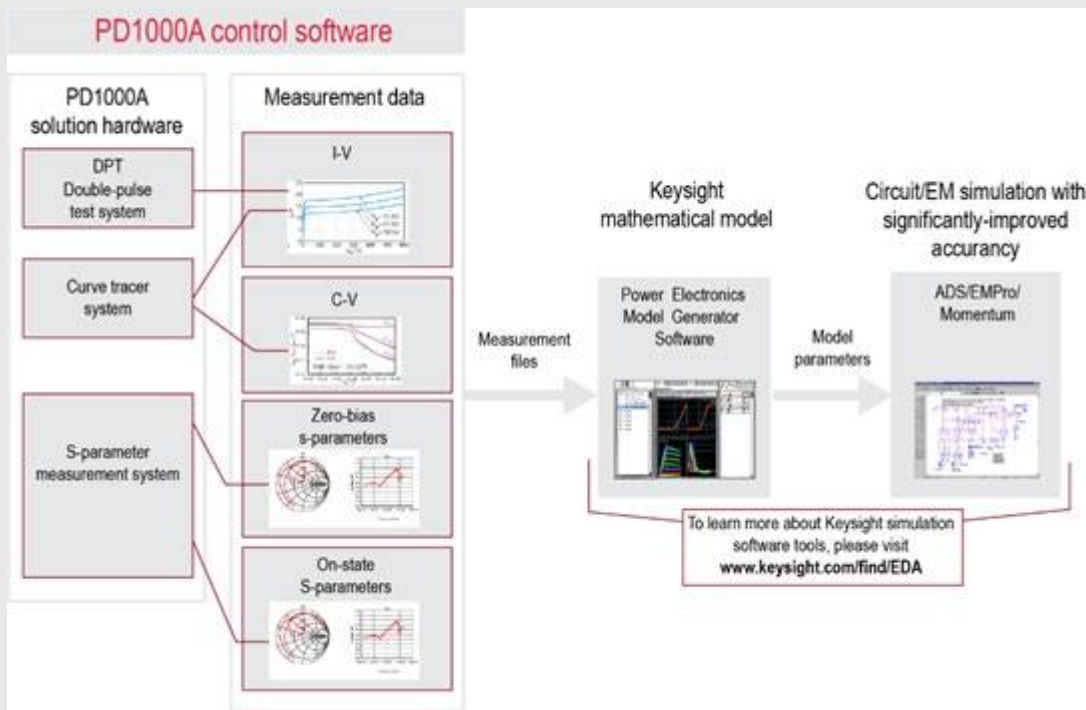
PD1000A control software

PD1000A solution hardware

DPT Double-pulse test system

Curve tracer system

S-parameter measurement system

Measurement data

I-V

C-V

Zero-bias s-parameters

On-state S-parameters

Measurement files

Keysight mathematical model

Power Electronics Model Generator Software

Model parameters

Circuit/EM simulation with significantly-improved accurancy

ADS/EMPro/ Momentum

To learn more about Keysight simulation software tools, please visit www.keysight.com/find/EDA